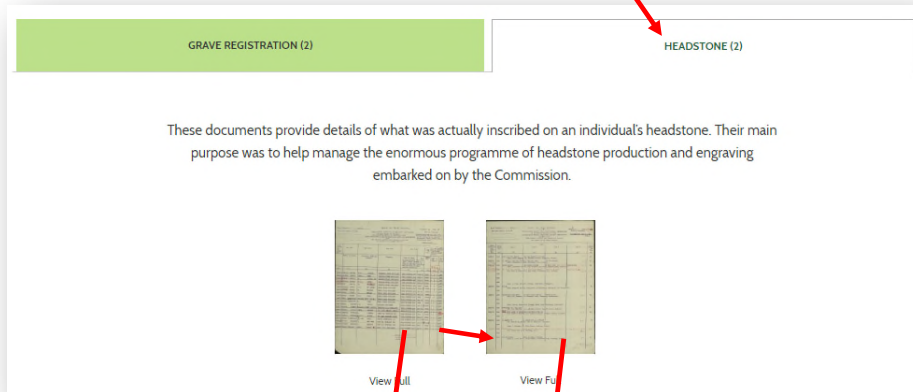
GRAVE REGISTRATION (2)

HEADSTONE (2)

These documents provide details of what was actually inscribed on an individual's headstone. Their main purpose was to help manage the enormous programme of headstone production and engraving embarked on by the Commission.

View Full

View Fu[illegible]